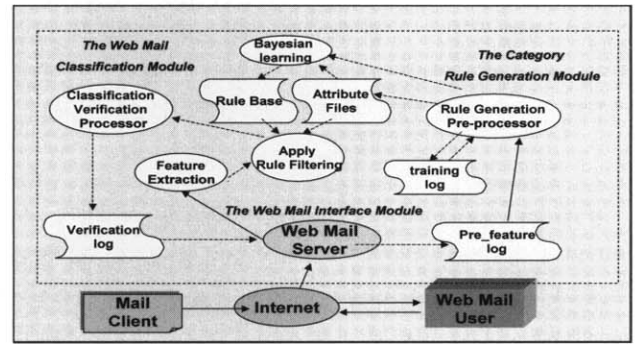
The Web Mail Classification Module

Bayesian learning

The Category Rule Generation Module

Rule Base

Attribute Files

Classification Verification Processor

Rule Generation Pre-processor

Apply Rule Filtering

Feature Extraction

training log

The Web Mail Interface Module

Verification log

Web Mail Server

Pre_feature log

Mail Client

Internet

Web Mail User